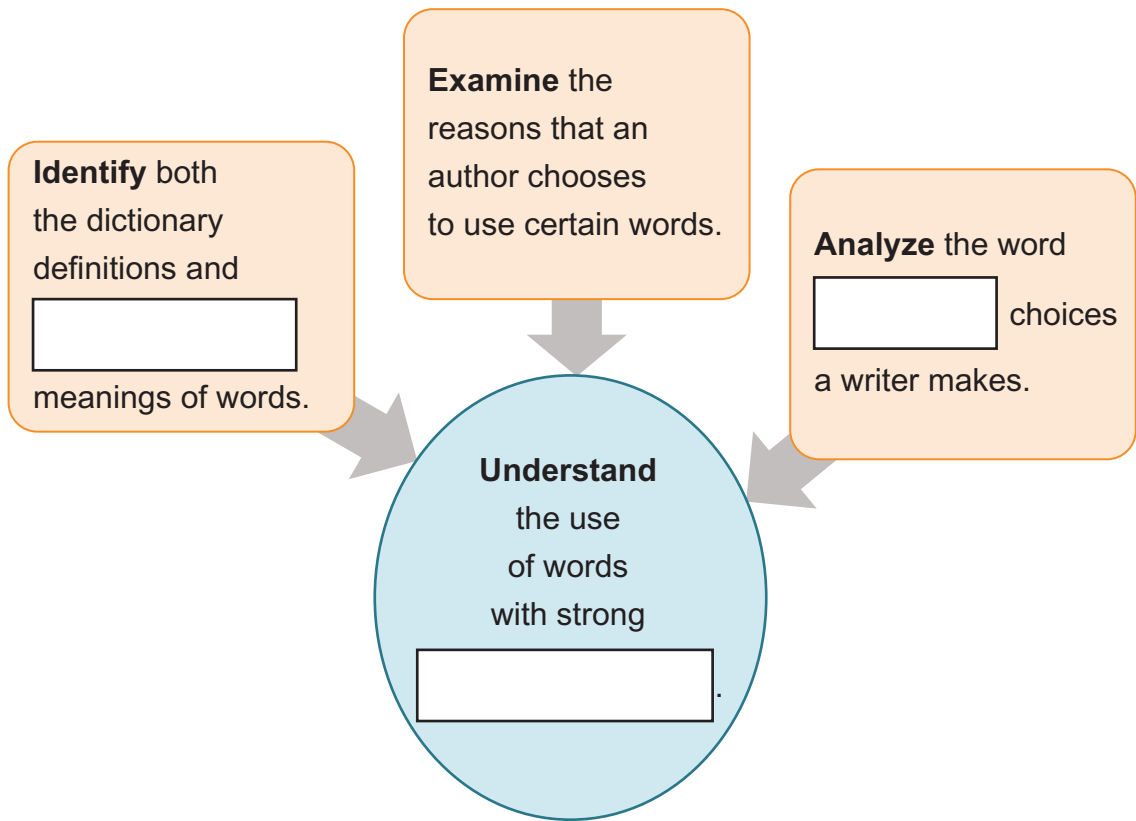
Examine the reasons that an author chooses to use certain words.

Identify both the dictionary definitions and ______ meanings of words.

Analyze the word ______ choices a writer makes.

Understand the use of words with strong ______.